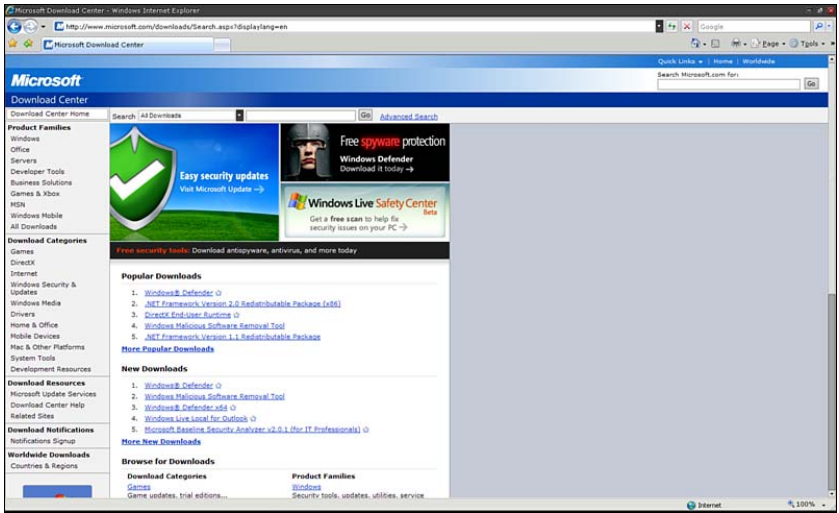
Microsoft Download Center - Windows Internet Explorer

http://www.microsoft.com/downloads/Search.aspx?displaylang=en

Google

Microsoft Download Center

Page ▾ Tools ▾

Quick Links ▾ | Home | Worldwide

Microsoft

Search Microsoft.com for:

Go

Download Center

Download Center Home

Search All Downloads Go Advanced Search

Product Families
Windows
Office
Servers
Developer Tools
Business Solutions
Games & Xbox
MSN
Windows Mobile
All Downloads

Download Categories
Games
DirectX
Internet
Windows Security & Updates
Windows Media
Drivers
Home & Office
Mobile Devices
Mac & Other Platforms
System Tools
Development Resources

Download Resources
Microsoft Update Services
Download Center Help
Related Sites

Download Notifications
Notifications Signup

Worldwide Downloads
Countries & Regions

Easy security updates
Visit Microsoft Update →

Free spyware protection
Windows Defender
Download it today →

Windows Live Safety Center Beta
Get a free scan to help fix security issues on your PC →

Free security tools: Download antispyware, antivirus, and more today

Popular Downloads
1. Windows® Defender
2. .NET Framework Version 2.0 Redistributable Package (x86)
3. DirectX End-User Runtime
4. Windows Malicious Software Removal Tool
5. .NET Framework Version 1.1 Redistributable Package
More Popular Downloads

New Downloads
1. Windows® Defender
2. Windows Malicious Software Removal Tool
3. Windows® Defender x64
4. Windows Live Local for Outlook
5. Microsoft Baseline Security Analyzer v2.0.1 (for IT Professionals)
More New Downloads

Browse for Downloads
Download Categories
Games
Game updates, trial editions...
Product Families
Windows
Security tools, updates, utilities, service

Internet
100%